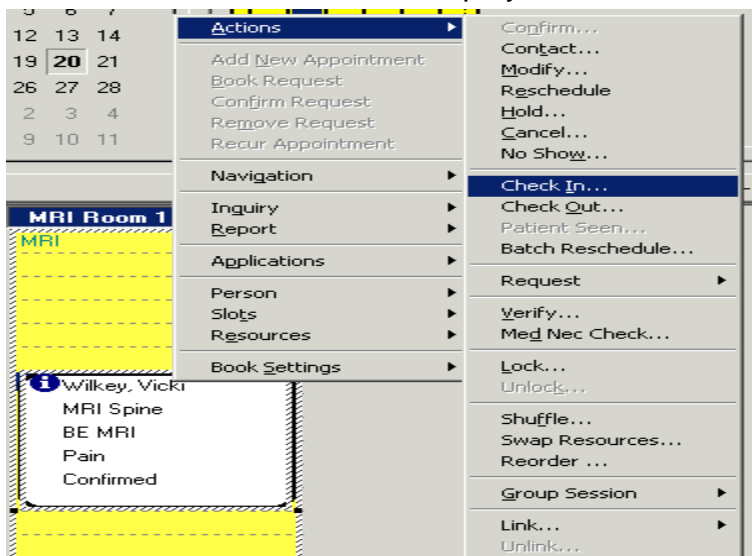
5 6 7
12 13 14
19 20 21
26 27 28
2 3 4
9 10 11

MRI Room 1
MRI

Wilkey, Vicki
MRI Spine
BE MRI
Pain
Confirmed

Actions
Add New Appointment
Book Request
Confirm Request
Remove Request
Recur Appointment
Navigation
Inquiry
Report
Applications
Person
Slots
Resources
Book Settings

Confirm...
Contact...
Modify...
Reschedule
Hold...
Cancel...
No Show...
Check In...
Check Out...
Patient Seen...
Batch Reschedule...
Request
Verify...
Med Nec Check...
Lock...
Unlock...
Shuffle...
Swap Resources...
Reorder ...
Group Session
Link...
Unlink...